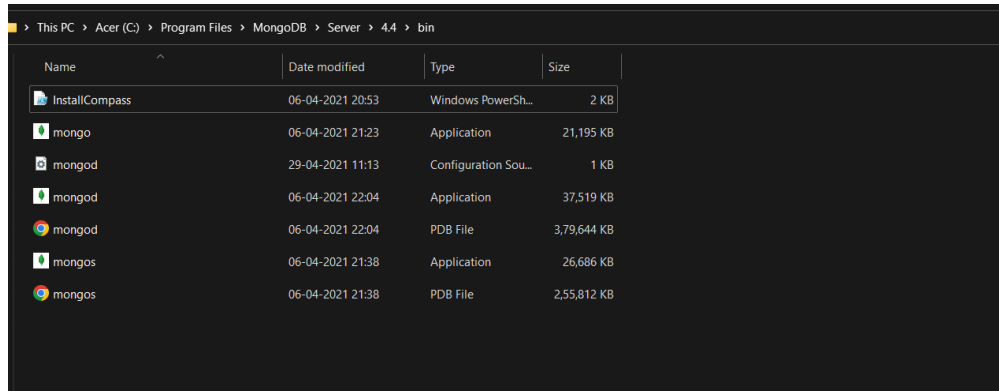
> This PC > Acer (C:) > Program Files > MongoDB > Server > 4.4 > bin

| Name | Date modified | Type | Size |
|---|---|---|---|
| InstallCompass | 06-04-2021 20:53 | Windows PowerSh... | 2 KB |
| mongo | 06-04-2021 21:23 | Application | 21,195 KB |
| mongod | 29-04-2021 11:13 | Configuration Sou... | 1 KB |
| mongod | 06-04-2021 22:04 | Application | 37,519 KB |
| mongod | 06-04-2021 22:04 | PDB File | 3,79,644 KB |
| mongos | 06-04-2021 21:38 | Application | 26,686 KB |
| mongos | 06-04-2021 21:38 | PDB File | 2,55,812 KB |